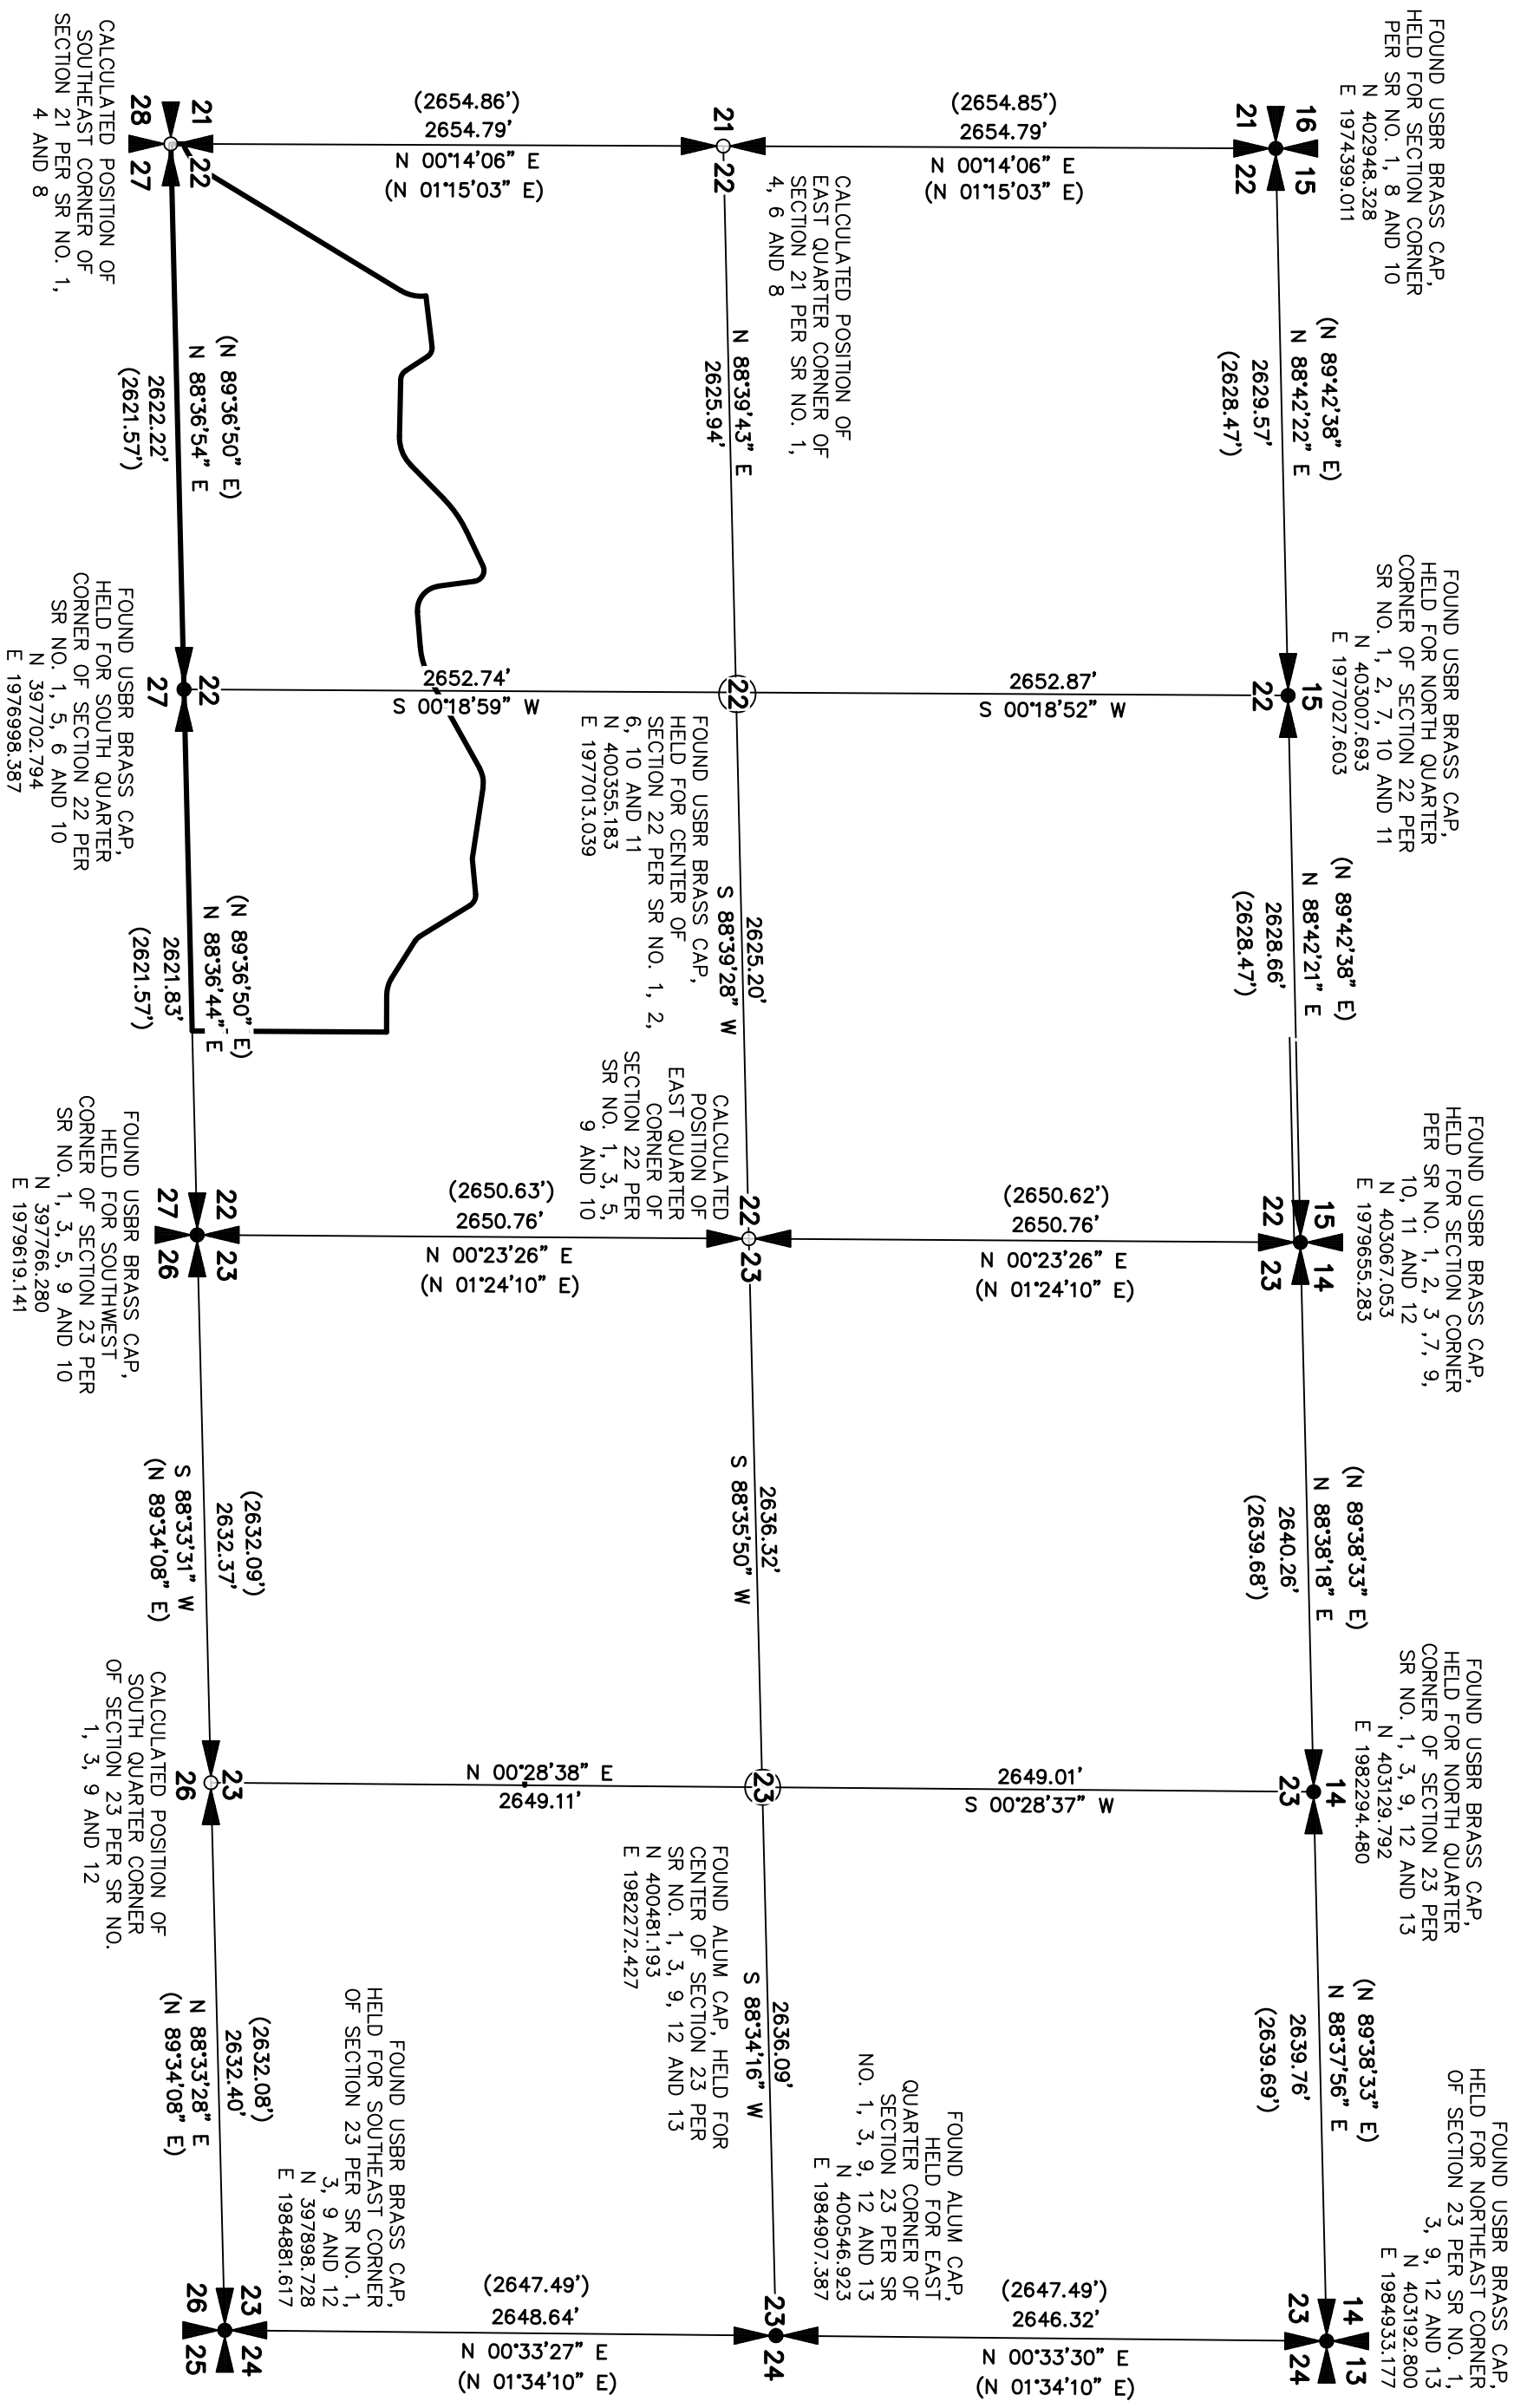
FOUND USBR BRASS CAP, HELD FOR SECTION CORNER PER SR NO. 1, 8 AND 10
N 402948.328
E 1974399.011

16 15
21 22

(2654.85')
2654.79'
N 00°14'06" E
(N 01°15'03" E)

21
22

CALCULATED POSITION OF EAST QUARTER CORNER OF SECTION 21 PER SR NO. 1, 4, 6 AND 8

(2654.86')
2654.79'
N 00°14'06" E
(N 01°15'03" E)

21 22
28 27

CALCULATED POSITION OF SOUTHEAST CORNER OF SECTION 21 PER SR NO. 1, 4 AND 8

(N 89°42'38" E)
N 88°42'22" E
2629.57'
(2628.47')

N 88°39'43" E
2625.94'

(N 89°36'50" E)
N 88°36'54" E
2622.22'
(2621.57')

FOUND USBR BRASS CAP, HELD FOR NORTH QUARTER CORNER OF SECTION 22 PER SR NO. 1, 2, 7, 10 AND 11
N 403007.693
E 1977027.603

15
22

2652.87'
S 00°18'52" W

22

FOUND USBR BRASS CAP, HELD FOR CENTER OF SECTION 22 PER SR NO. 1, 2, 6, 10 AND 11
N 400355.183
E 1977013.039

2652.74'
S 00°18'59" W

22
27

FOUND USBR BRASS CAP, HELD FOR SOUTH QUARTER CORNER OF SECTION 22 PER SR NO. 1, 5, 6 AND 10
N 397702.794
E 1976998.387

(N 89°42'38" E)
N 88°42'21" E
2628.66'
(2628.47')

2625.20'
S 88°39'28" W

(N 89°36'50" E)
N 88°36'44" E
2621.83'
(2621.57')

FOUND USBR BRASS CAP, HELD FOR SECTION CORNER PER SR NO. 1, 2, 3, 7, 9, 10, 11 AND 12
N 403067.053
E 1979655.283

15 14
22 23

(2650.62')
2650.76'
N 00°23'26" E
(N 01°24'10" E)

22
23

CALCULATED POSITION OF EAST QUARTER CORNER OF SECTION 22 PER SR NO. 1, 3, 5, 9 AND 10

(2650.63')
2650.76'
N 00°23'26" E
(N 01°24'10" E)

22 23
27 26

FOUND USBR BRASS CAP, HELD FOR SOUTHWEST CORNER OF SECTION 23 PER SR NO. 1, 3, 5, 9 AND 10
N 397766.280
E 1979619.141

(N 89°38'33" E)
N 88°38'18" E
2640.26'
(2639.68')

2636.32'
S 88°35'50" W

(2632.09')
2632.37'
S 88°33'31" W
(N 89°34'08" E)

FOUND USBR BRASS CAP, HELD FOR NORTH QUARTER CORNER OF SECTION 23 PER SR NO. 1, 3, 9, 12 AND 13
N 403129.792
E 1982294.480

14
23

2649.01'
S 00°28'37" W

23

FOUND ALUM CAP, HELD FOR CENTER OF SECTION 23 PER SR NO. 1, 3, 9, 12 AND 13
N 400481.193
E 1982272.427

N 00°28'38" E
2649.11'

23
26

CALCULATED POSITION OF SOUTH QUARTER CORNER OF SECTION 23 PER SR NO. 1, 3, 9 AND 12

(N 89°38'33" E)
N 88°37'56" E
2639.76'
(2639.69')

2636.09'
S 88°34'16" W

(2632.08')
2632.40'
N 88°33'28" E
(N 89°34'08" E)

FOUND USBR BRASS CAP, HELD FOR NORTHEAST CORNER OF SECTION 23 PER SR NO. 1, 3, 9, 12 AND 13
N 403192.800
E 1984933.177

FOUND ALUM CAP, HELD FOR EAST QUARTER CORNER OF SECTION 23 PER SR NO. 1, 3, 9, 12 AND 13
N 400546.923
E 1984907.387

FOUND USBR BRASS CAP, HELD FOR SOUTHEAST CORNER OF SECTION 23 PER SR NO. 1, 3, 9 AND 12
N 397898.728
E 1984881.617

14 13
23 24

(2647.49')
2646.32'
N 00°33'30" E
(N 01°34'10" E)

23
24

(2647.49')
2648.64'
N 00°33'27" E
(N 01°34'10" E)

23 24
26 25